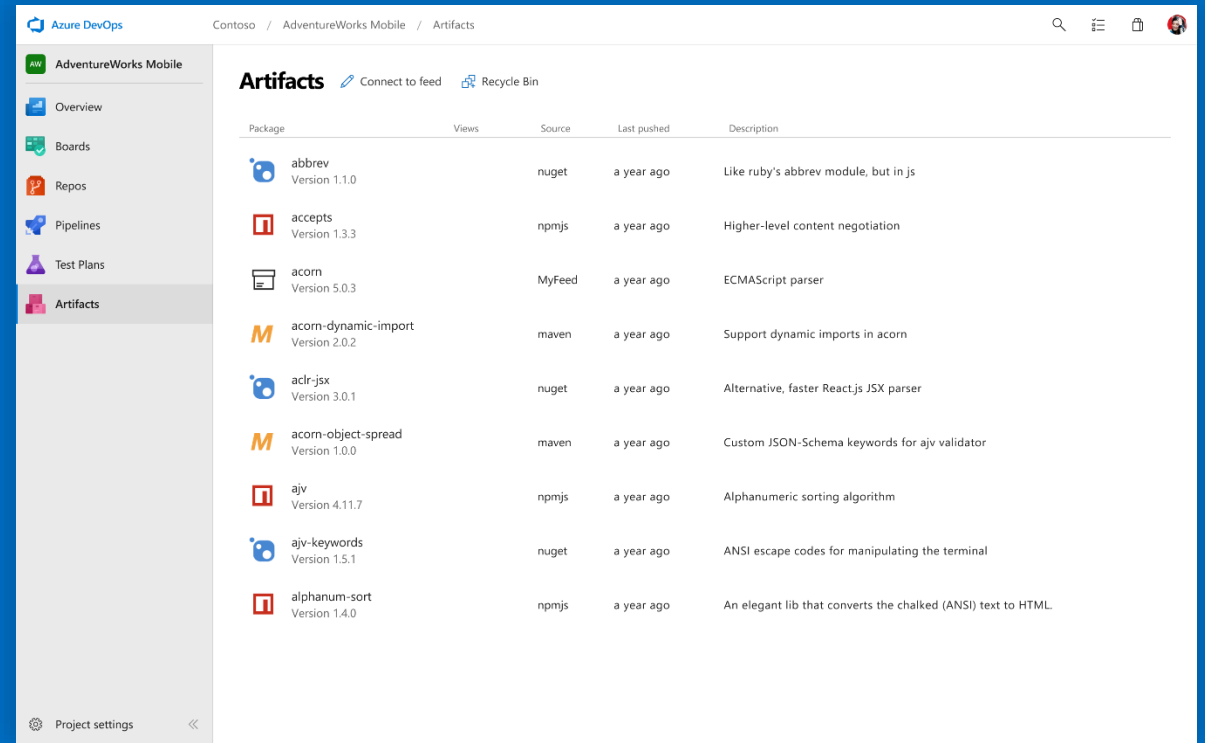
Azure DevOps

Contoso / AdventureWorks Mobile / Artifacts

AW AdventureWorks Mobile

Overview

Boards

Repos

Pipelines

Test Plans

Artifacts

Project settings

Artifacts

Connect to feed

Recycle Bin

| Package | Views | Source | Last pushed | Description |
|---|---|---|---|---|
| abbrev Version 1.1.0 | | nuget | a year ago | Like ruby's abbrev module, but in js |
| accepts Version 1.3.3 | | npmjs | a year ago | Higher-level content negotiation |
| acorn Version 5.0.3 | | MyFeed | a year ago | ECMAScript parser |
| acorn-dynamic-import Version 2.0.2 | | maven | a year ago | Support dynamic imports in acorn |
| aclr-jsx Version 3.0.1 | | nuget | a year ago | Alternative, faster React.js JSX parser |
| acorn-object-spread Version 1.0.0 | | maven | a year ago | Custom JSON-Schema keywords for ajv validator |
| ajv Version 4.11.7 | | npmjs | a year ago | Alphanumeric sorting algorithm |
| ajv-keywords Version 1.5.1 | | nuget | a year ago | ANSI escape codes for manipulating the terminal |
| alphanum-sort Version 1.4.0 | | npmjs | a year ago | An elegant lib that converts the chalked (ANSI) text to HTML. |